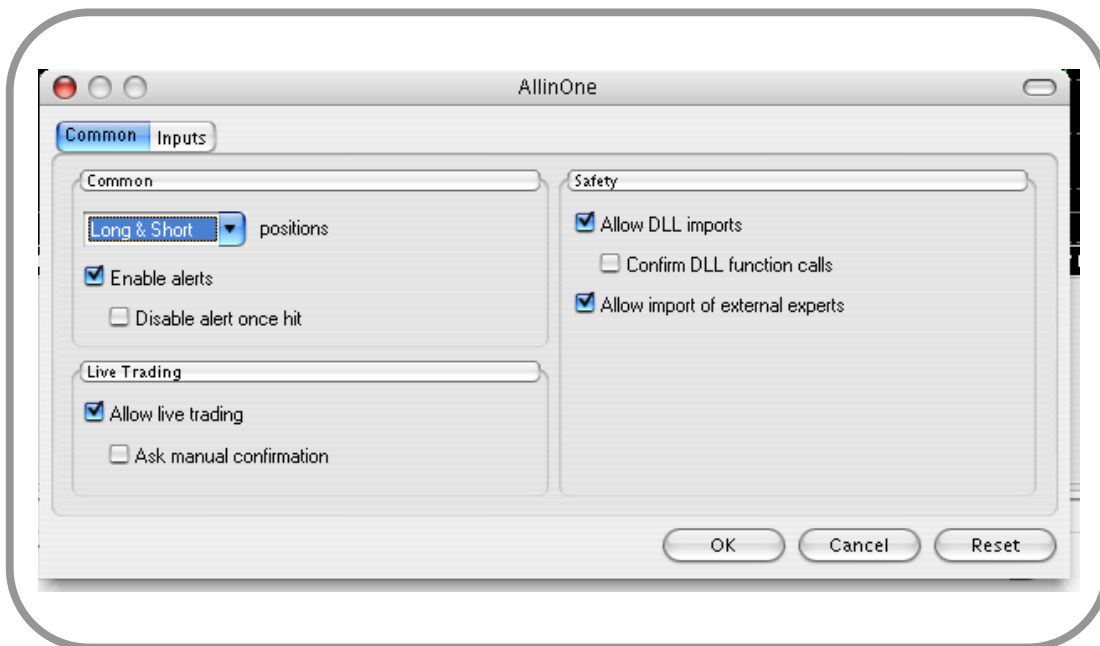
AllinOne

Common Inputs

Common

Long & Short positions

Enable alerts

Disable alert once hit

Live Trading

Allow live trading

Ask manual confirmation

Safety

Allow DLL imports

Confirm DLL function calls

Allow import of external experts

OK Cancel Reset